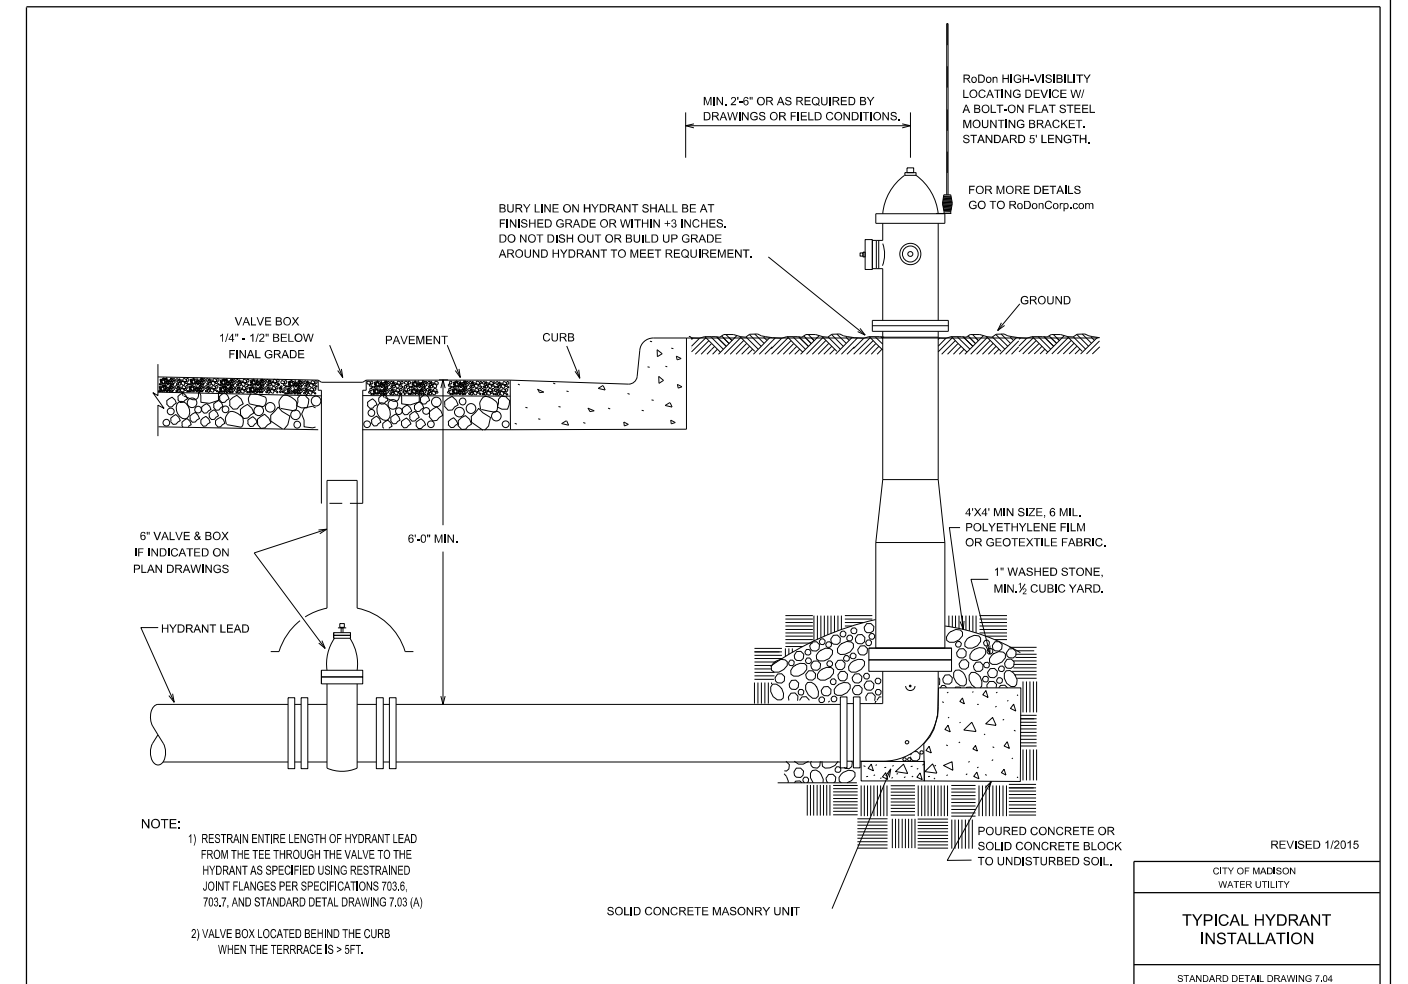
RoDon HIGH-VISIBILITY LOCATING DEVICE W/ A BOLT-ON FLAT STEEL MOUNTING BRACKET. STANDARD 5' LENGTH.

MIN. 2'-6" OR AS REQUIRED BY DRAWINGS OR FIELD CONDITIONS.

FOR MORE DETAILS GO TO RoDonCorp.com

BURY LINE ON HYDRANT SHALL BE AT FINISHED GRADE OR WITHIN +3 INCHES. DO NOT DISH OUT OR BUILD UP GRADE AROUND HYDRANT TO MEET REQUIREMENT.

GROUND

VALVE BOX 1/4" - 1/2" BELOW FINAL GRADE

PAVEMENT

CURB

6" VALVE & BOX IF INDICATED ON PLAN DRAWINGS

6'-0" MIN.

4'X4' MIN SIZE, 6 MIL. POLYETHYLENE FILM OR GEOTEXTILE FABRIC.

1" WASHED STONE, MIN.½ CUBIC YARD.

HYDRANT LEAD

NOTE:
1) RESTRAIN ENTIRE LENGTH OF HYDRANT LEAD FROM THE TEE THROUGH THE VALVE TO THE HYDRANT AS SPECIFIED USING RESTRAINED JOINT FLANGES PER SPECIFICATIONS 703.6, 703.7, AND STANDARD DETAL DRAWING 7.03 (A)

2) VALVE BOX LOCATED BEHIND THE CURB WHEN THE TERRACE IS > 5FT.

SOLID CONCRETE MASONRY UNIT

POURED CONCRETE OR SOLID CONCRETE BLOCK TO UNDISTURBED SOIL.

REVISED 1/2015

CITY OF MADISON
WATER UTILITY

TYPICAL HYDRANT INSTALLATION

STANDARD DETAIL DRAWING 7.04